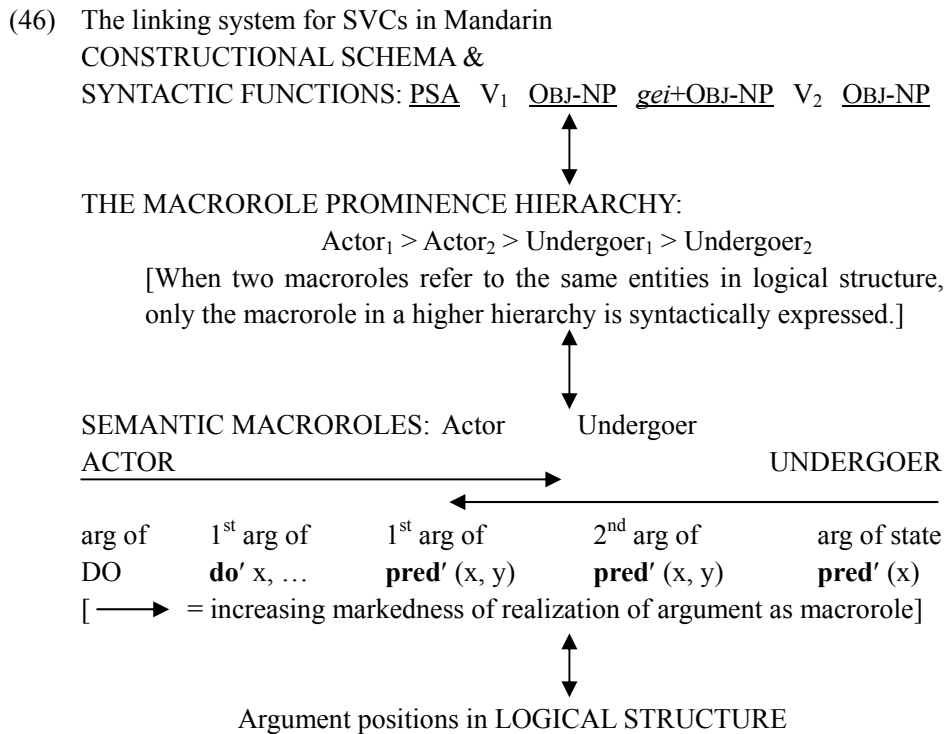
(46) The linking system for SVCs in Mandarin
CONSTRUCTIONAL SCHEMA &
SYNTACTIC FUNCTIONS: PSA $V_1$ OBJ-NP gei+OBJ-NP $V_2$ OBJ-NP

THE MACROROLE PROMINENCE HIERARCHY:
$\text{Actor}_1 > \text{Actor}_2 > \text{Undergoer}_1 > \text{Undergoer}_2$
[When two macroroles refer to the same entities in logical structure, only the macrorole in a higher hierarchy is syntactically expressed.]

SEMANTIC MACROROLES: Actor Undergoer
ACTOR UNDERGOER

| arg of DO | $1^{st}$ arg of **do′** x, … | $1^{st}$ arg of **pred′** (x, y) | $2^{nd}$ arg of **pred′** (x, y) | arg of state **pred′** (x) |
|---|---|---|---|---|

[ $\longrightarrow$ = increasing markedness of realization of argument as macrorole]

Argument positions in LOGICAL STRUCTURE